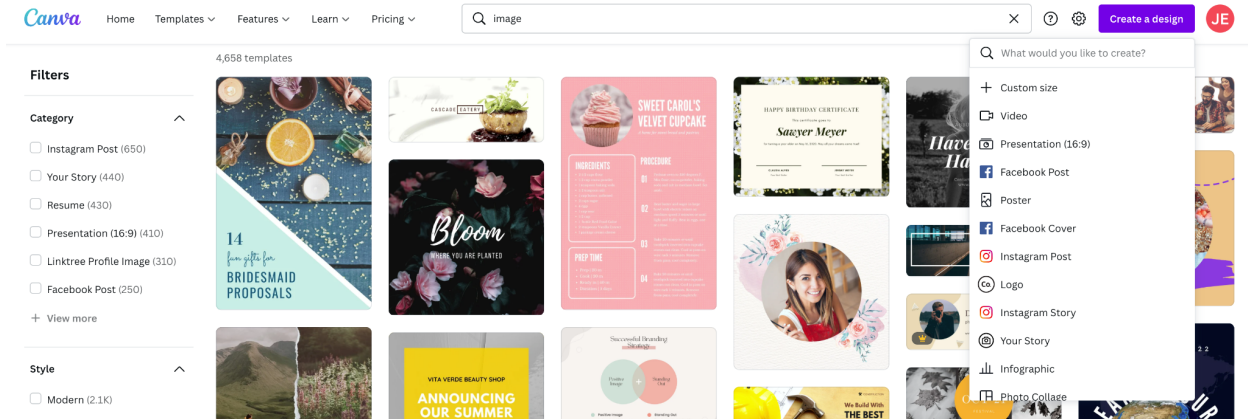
Canva Home Templates Features Learn Pricing

image

Create a design JE

4,658 templates

Filters

Category

Instagram Post (650)

Your Story (440)

Resume (430)

Presentation (16:9) (410)

Linktree Profile Image (310)

Facebook Post (250)

View more

Style

Modern (2.1K)

14 fun gifts for BRIDESMAID PROPOSALS

CASCADE EATERY

Bloom
WHERE YOU ARE PLANTED

SWEET CAROL'S VELVET CUPCAKE

INGREDIENTS

PROCEDURE

01

02

03

04

PREP TIME

HAPPY BIRTHDAY CERTIFICATE

Sawyer Meyer

Successful Branding Strategy

VITA VERDE BEAUTY SHOP

ANNOUNCING OUR SUMMER

WE BUILD WITH THE BEST

What would you like to create?

Custom size

Video

Presentation (16:9)

Facebook Post

Poster

Facebook Cover

Instagram Post

Logo

Instagram Story

Your Story

Infographic

Photo Collage